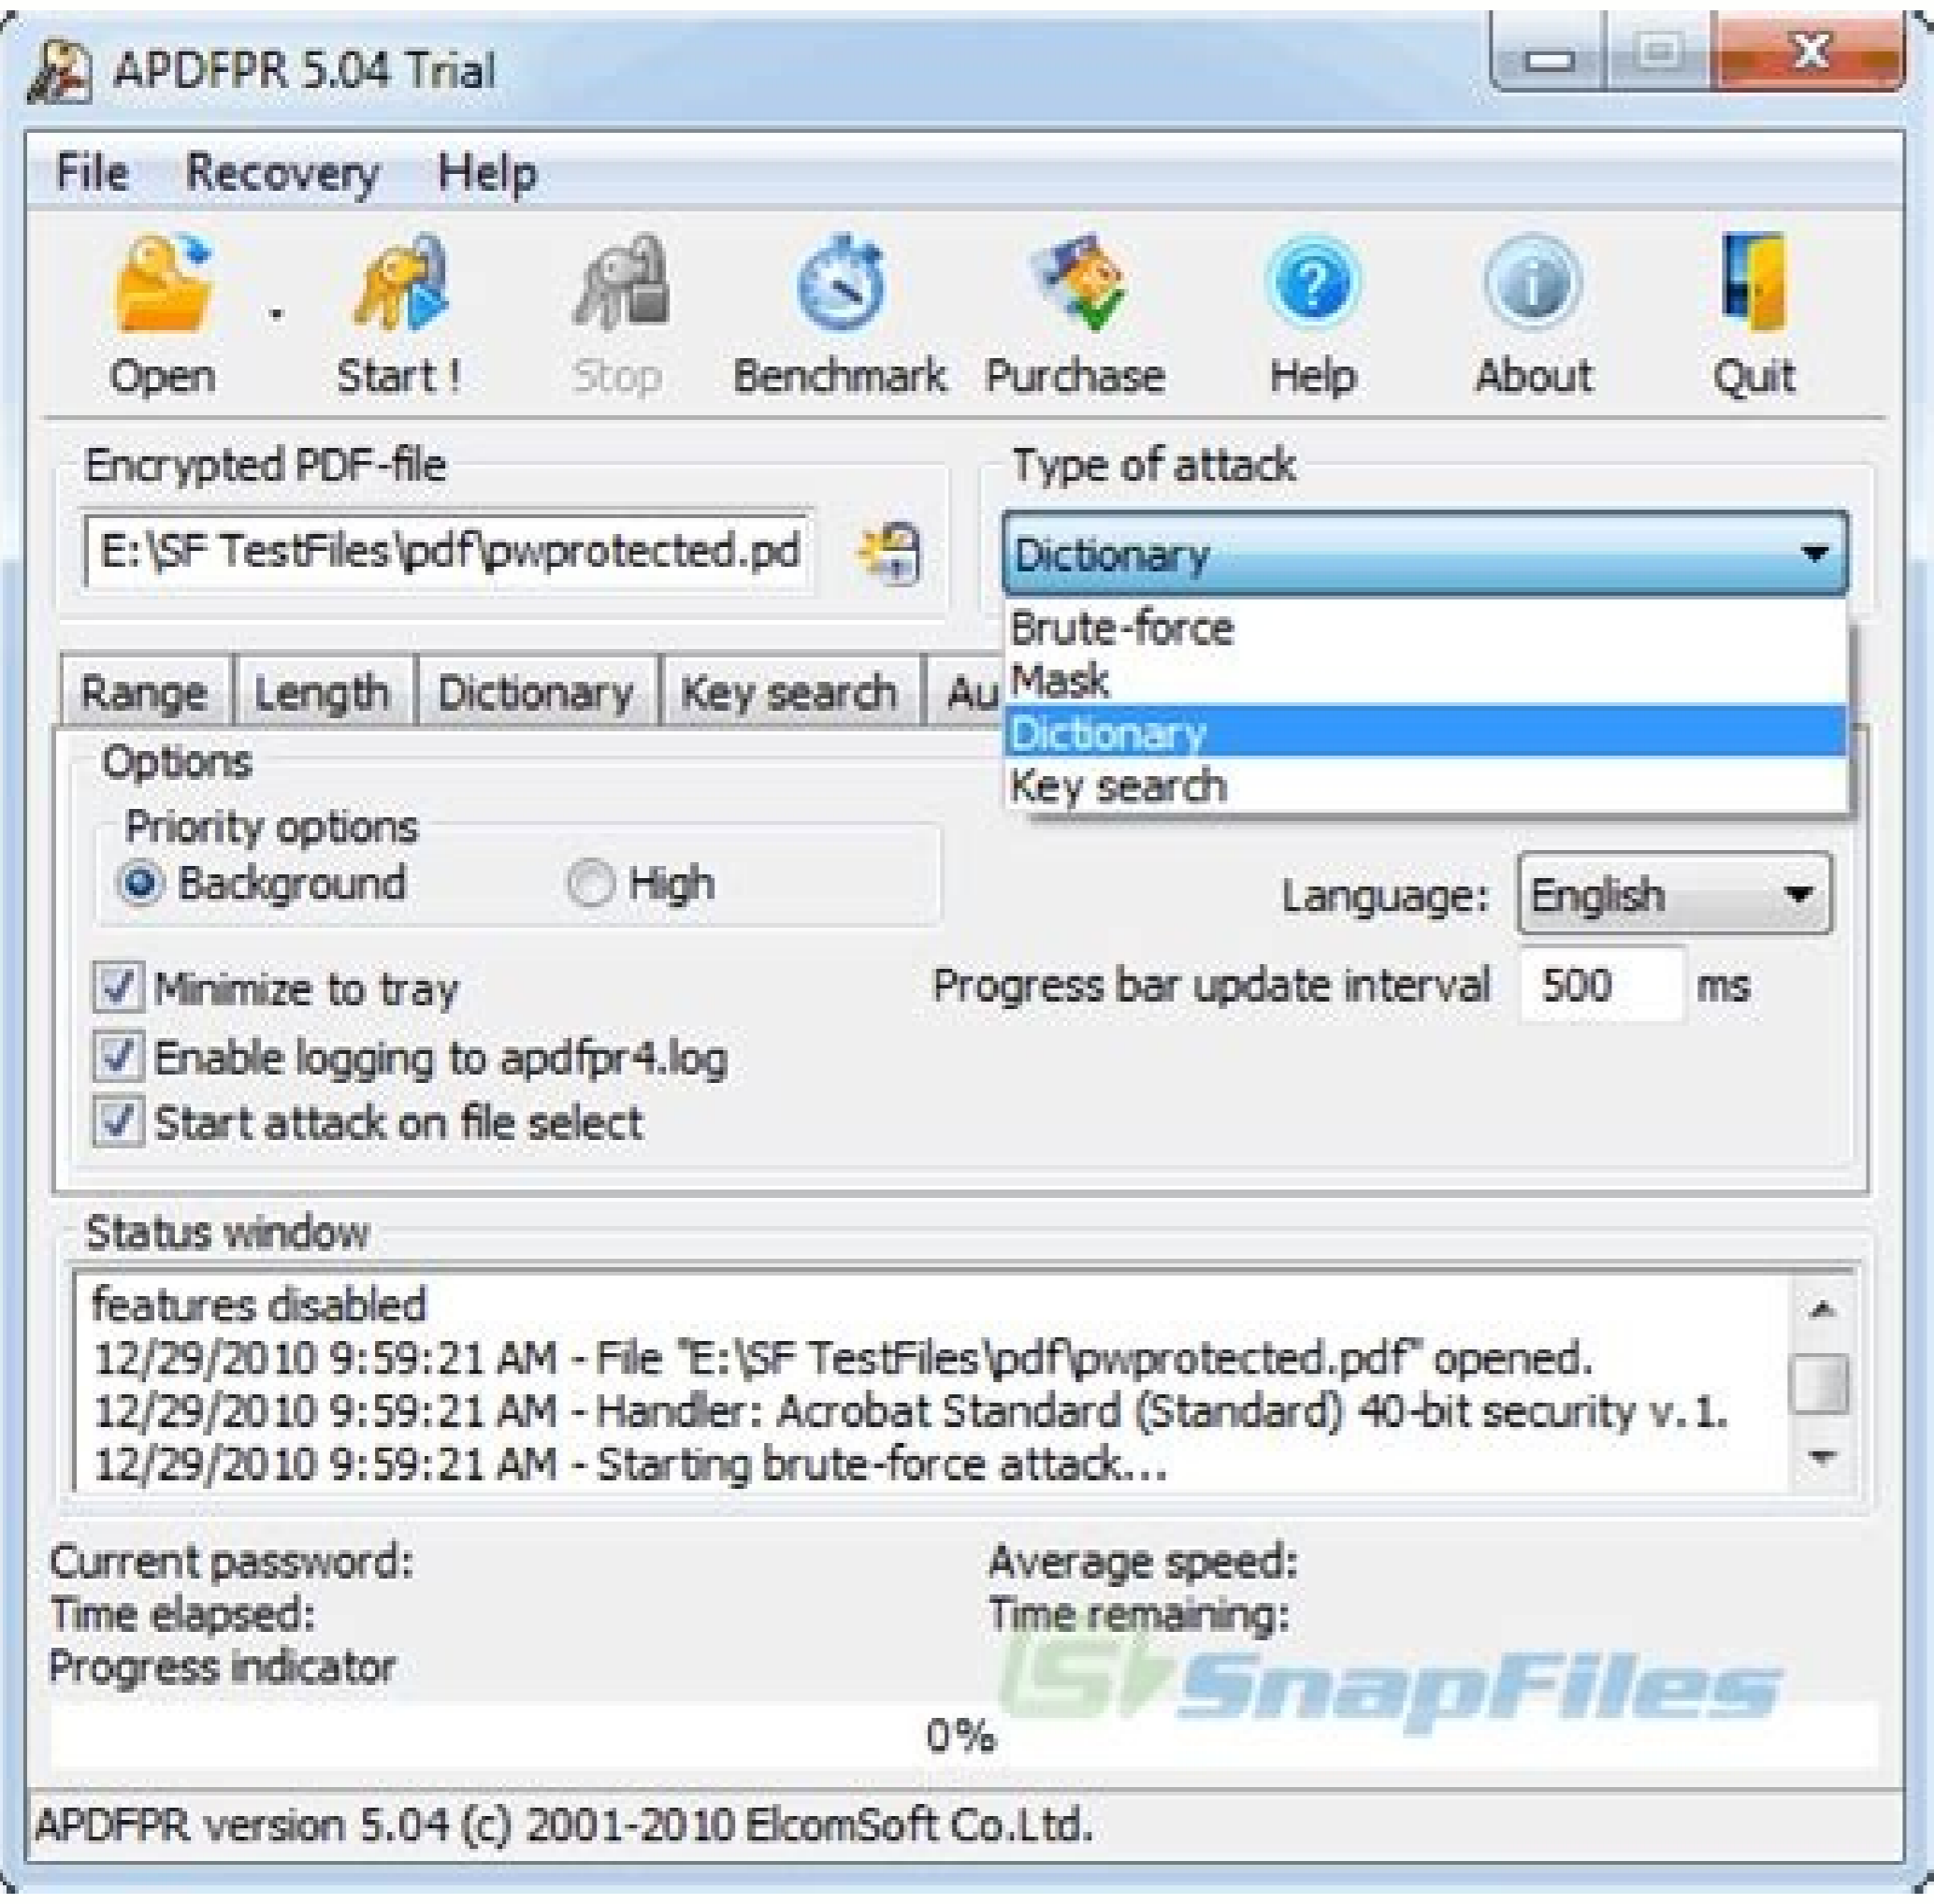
APDFPR 5.04 Trial

File Recovery Help

Open Start ! Stop Benchmark Purchase Help About Quit

Encrypted PDF-file

E:\SF TestFiles\pdf\pwprotected.pd

Type of attack

Dictionary

Brute-force
Mask
Dictionary
Key search

Range Length Dictionary Key search Au

Options

Priority options

Background High

Language: English

Minimize to tray

Progress bar update interval 500 ms

Enable logging to apdfpr4.log

Start attack on file select

Status window

features disabled
12/29/2010 9:59:21 AM - File "E:\SF TestFiles\pdf\pwprotected.pdf" opened.
12/29/2010 9:59:21 AM - Handler: Acrobat Standard (Standard) 40-bit security v.1.
12/29/2010 9:59:21 AM - Starting brute-force attack...

Current password:
Time elapsed:
Progress indicator

Average speed:
Time remaining:

SnapFiles

0%

APDFPR version 5.04 (c) 2001-2010 ElcomSoft Co.Ltd.